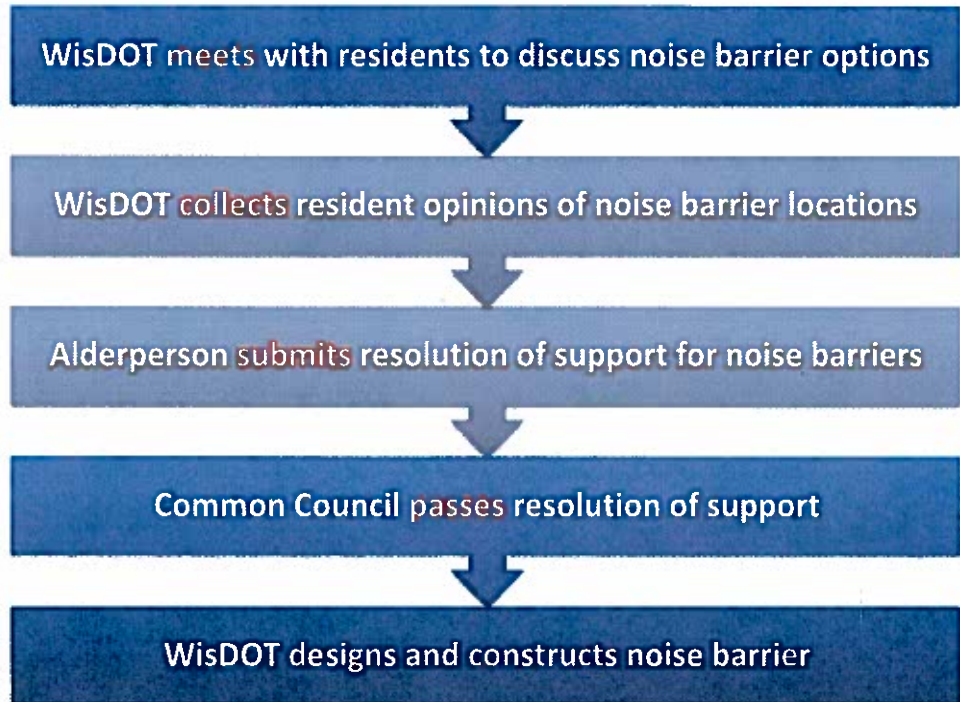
WisDOT meets with residents to discuss noise barrier options

WisDOT collects resident opinions of noise barrier locations

Alderperson submits resolution of support for noise barriers

Common Council passes resolution of support

WisDOT designs and constructs noise barrier